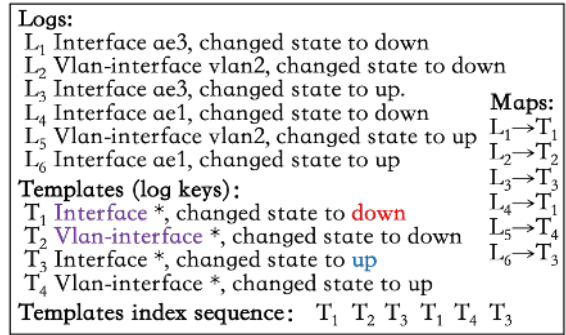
Logs:
$L_1$ Interface ae3, changed state to down
$L_2$ Vlan-interface vlan2, changed state to down
$L_3$ Interface ae3, changed state to up.
$L_4$ Interface ae1, changed state to down
$L_5$ Vlan-interface vlan2, changed state to up
$L_6$ Interface ae1, changed state to up

Maps:
$L_1 \rightarrow T_1$
$L_2 \rightarrow T_2$
$L_3 \rightarrow T_3$
$L_4 \rightarrow T_1$
$L_5 \rightarrow T_4$
$L_6 \rightarrow T_3$

Templates (log keys):
$T_1$ Interface *, changed state to down
$T_2$ Vlan-interface *, changed state to down
$T_3$ Interface *, changed state to up
$T_4$ Vlan-interface *, changed state to up

Templates index sequence: $T_1$ $T_2$ $T_3$ $T_1$ $T_4$ $T_3$